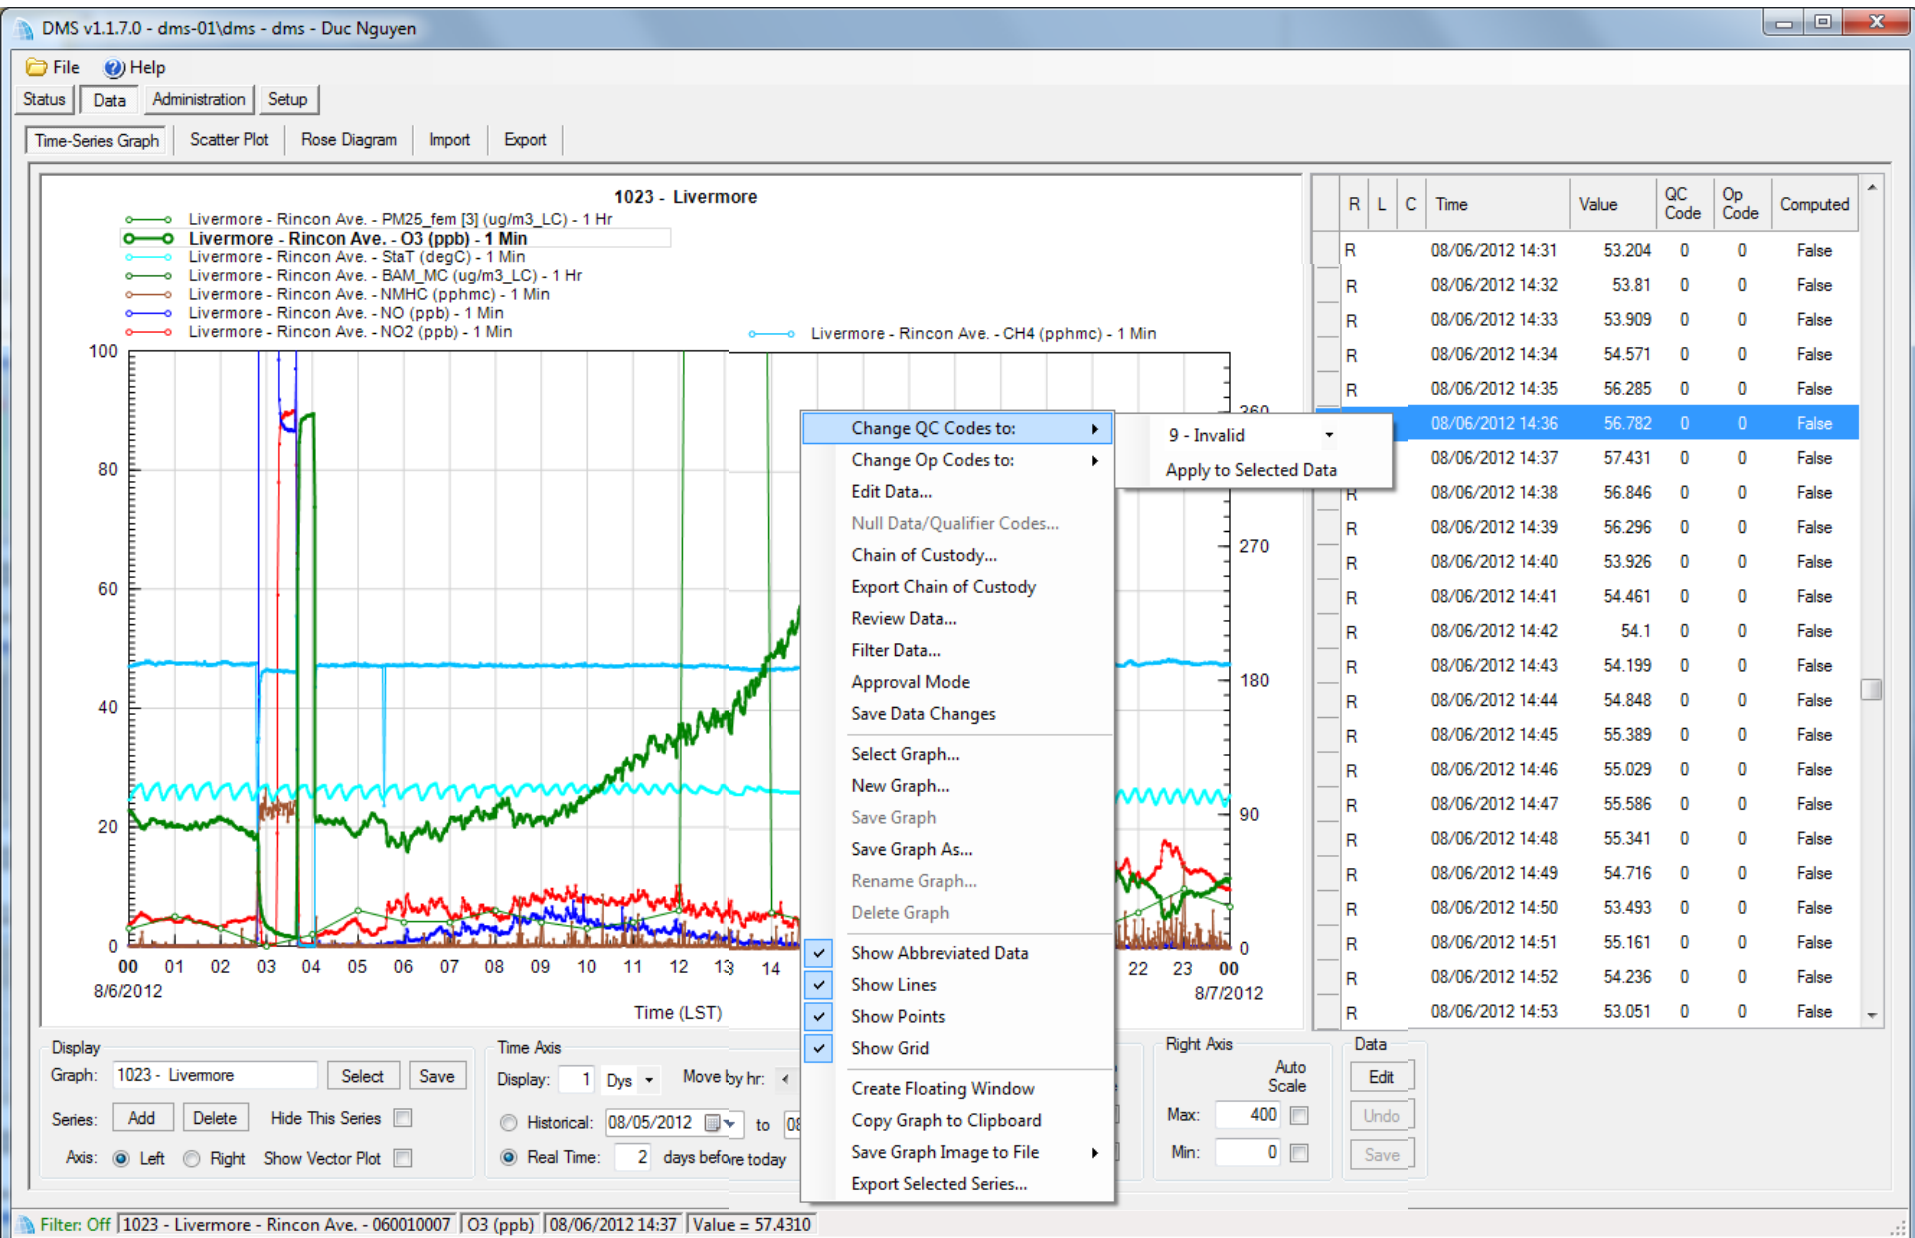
DMS v1.1.7.0 - dms-01\dms - dms - Duc Nguyen

File Help

Status Data Administration Setup

Time-Series Graph Scatter Plot Rose Diagram Import Export

1023 - Livermore

Livermore - Rincon Ave. - PM25_fem [3] (ug/m3_LC) - 1 Hr
Livermore - Rincon Ave. - O3 (ppb) - 1 Min
Livermore - Rincon Ave. - StaT (degC) - 1 Min
Livermore - Rincon Ave. - BAM_MC (ug/m3_LC) - 1 Hr
Livermore - Rincon Ave. - NMHC (pphmc) - 1 Min
Livermore - Rincon Ave. - NO (ppb) - 1 Min
Livermore - Rincon Ave. - NO2 (ppb) - 1 Min
Livermore - Rincon Ave. - CH4 (pphmc) - 1 Min

100
80
60
40
20
0

360
270
180
90
0

00 01 02 03 04 05 06 07 08 09 10 11 12 13 14 22 23 00
8/6/2012 8/7/2012
Time (LST)

Change QC Codes to:
Change Op Codes to:
Edit Data...
Null Data/Qualifier Codes...
Chain of Custody...
Export Chain of Custody
Review Data...
Filter Data...
Approval Mode
Save Data Changes
Select Graph...
New Graph...
Save Graph
Save Graph As...
Rename Graph...
Delete Graph
Show Abbreviated Data
Show Lines
Show Points
Show Grid
Create Floating Window
Copy Graph to Clipboard
Save Graph Image to File
Export Selected Series...

9 - Invalid
Apply to Selected Data

| R | L | C | Time | Value | QC Code | Op Code | Computed |
|---|---|---|---|---|---|---|---|
| R | | | 08/06/2012 14:31 | 53.204 | 0 | 0 | False |
| R | | | 08/06/2012 14:32 | 53.81 | 0 | 0 | False |
| R | | | 08/06/2012 14:33 | 53.909 | 0 | 0 | False |
| R | | | 08/06/2012 14:34 | 54.571 | 0 | 0 | False |
| R | | | 08/06/2012 14:35 | 56.285 | 0 | 0 | False |
| | | | 08/06/2012 14:36 | 56.782 | 0 | 0 | False |
| | | | 08/06/2012 14:37 | 57.431 | 0 | 0 | False |
| R | | | 08/06/2012 14:38 | 56.846 | 0 | 0 | False |
| R | | | 08/06/2012 14:39 | 56.296 | 0 | 0 | False |
| R | | | 08/06/2012 14:40 | 53.926 | 0 | 0 | False |
| R | | | 08/06/2012 14:41 | 54.461 | 0 | 0 | False |
| R | | | 08/06/2012 14:42 | 54.1 | 0 | 0 | False |
| R | | | 08/06/2012 14:43 | 54.199 | 0 | 0 | False |
| R | | | 08/06/2012 14:44 | 54.848 | 0 | 0 | False |
| R | | | 08/06/2012 14:45 | 55.389 | 0 | 0 | False |
| R | | | 08/06/2012 14:46 | 55.029 | 0 | 0 | False |
| R | | | 08/06/2012 14:47 | 55.586 | 0 | 0 | False |
| R | | | 08/06/2012 14:48 | 55.341 | 0 | 0 | False |
| R | | | 08/06/2012 14:49 | 54.716 | 0 | 0 | False |
| R | | | 08/06/2012 14:50 | 53.493 | 0 | 0 | False |
| R | | | 08/06/2012 14:51 | 55.161 | 0 | 0 | False |
| R | | | 08/06/2012 14:52 | 54.236 | 0 | 0 | False |
| R | | | 08/06/2012 14:53 | 53.051 | 0 | 0 | False |

Display
Graph: 1023 - Livermore Select Save
Series: Add Delete Hide This Series
Axis: Left Right Show Vector Plot

Time Axis
Display: 1 Dys Move by hr:
Historical: 08/05/2012 to 08
Real Time: 2 days before today

Right Axis
Auto Scale
Max: 400
Min: 0

Data
Edit
Undo
Save

Filter: Off 1023 - Livermore - Rincon Ave. - 060010007 O3 (ppb) 08/06/2012 14:37 Value = 57.4310